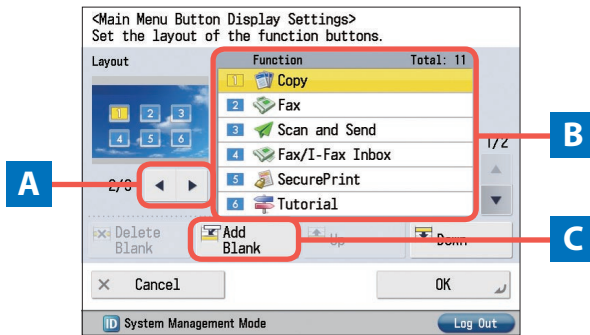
<Main Menu Button Display Settings>
Set the layout of the function buttons.

Layout

1 2 3
4 5 6

2/3

Function Total: 11

1 Copy
2 Fax
3 Scan and Send
4 Fax/I-Fax Inbox
5 SecurePrint
6 Tutorial

1/2

Delete Blank

Add Blank

Up

Down

Cancel

OK

System Management Mode

Log Out

A

B

C